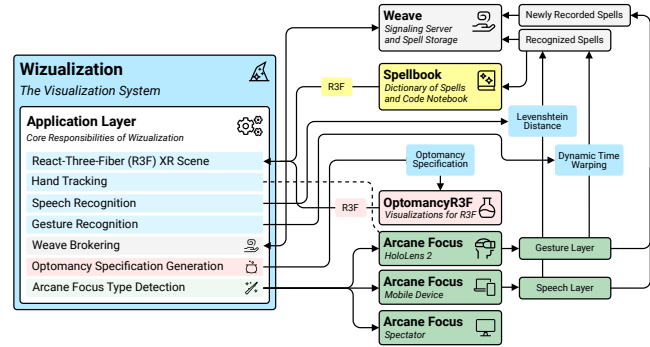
Weave
Signaling Server and Spell Storage

Newly Recorded Spells

Recognized Spells

Wizualization
The Visualization System

R3F

Spellbook
Dictionary of Spells and Code Notebook

Levenshtein Distance

Application Layer
Core Responsibilities of Wizualization

React-Three-Fiber (R3F) XR Scene
Hand Tracking
Speech Recognition
Gesture Recognition
Weave Brokering
Optomancy Specification Generation
Arcane Focus Type Detection

Optomancy Specification

Dynamic Time Warping

R3F

OptomancyR3F
Visualizations for R3F

Arcane Focus
HoloLens 2

Gesture Layer

Arcane Focus
Mobile Device

Speech Layer

Arcane Focus
Spectator